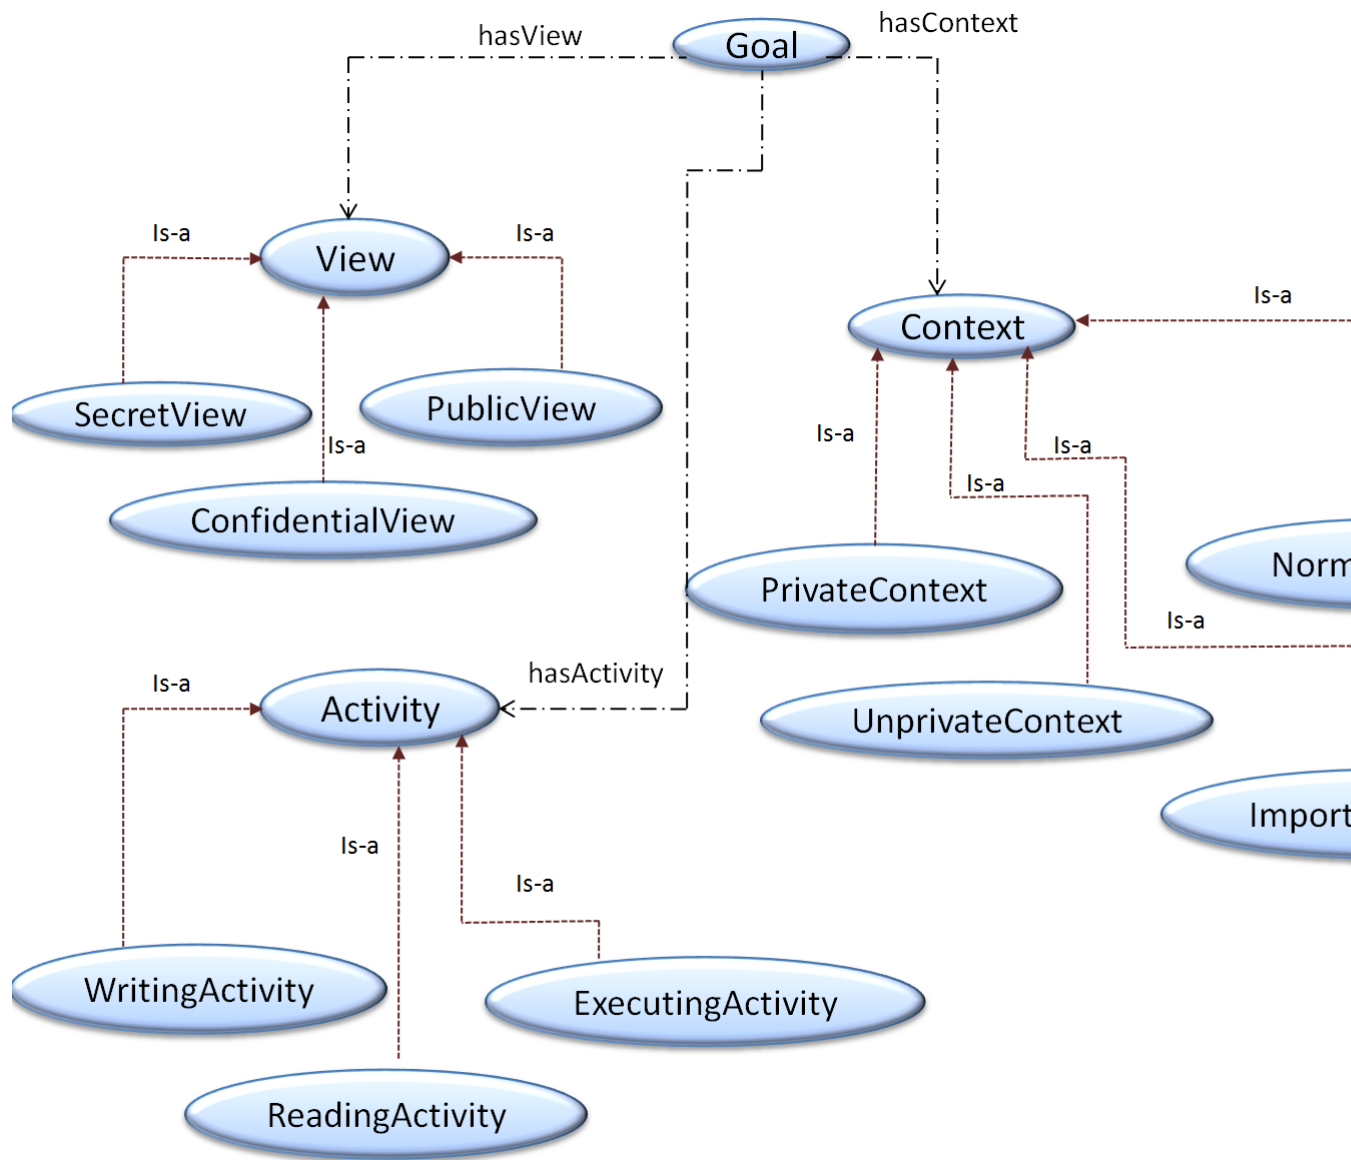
hasView
Goal
hasContext
Is-a
View
Is-a
Is-a
Context
SecretView
PublicView
Is-a
Is-a
Is-a
ConfidentialView
Is-a
Norm
PrivateContext
Is-a
hasActivity
Is-a
Activity
UnprivateContext
Import
Is-a
Is-a
WritingActivity
ExecutingActivity
ReadingActivity